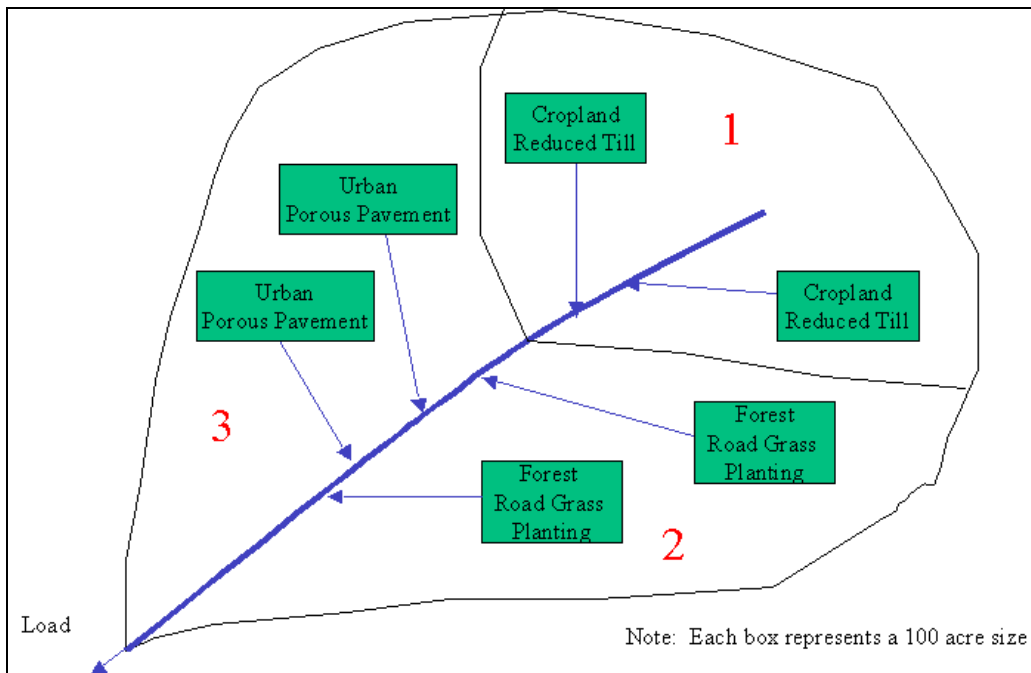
Cropland Reduced Till

1

Urban Porous Pavement

Urban Porous Pavement

Cropland Reduced Till

3

Forest Road Grass Planting

Forest Road Grass Planting

2

Load

Note: Each box represents a 100 acre size